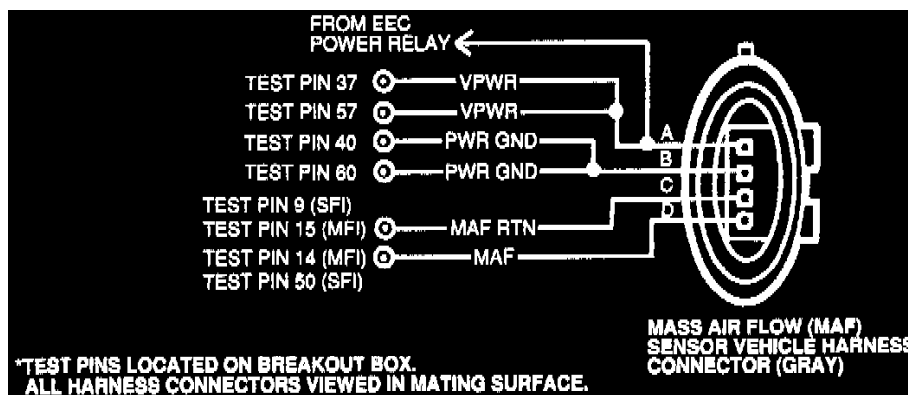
FROM EEC
POWER RELAY

TEST PIN 37
VPWR
TEST PIN 57
VPWR
TEST PIN 40
PWR GND
TEST PIN 60
PWR GND
TEST PIN 9 (SFI)
TEST PIN 15 (MFI)
MAF RTN
TEST PIN 14 (MFI)
MAF
TEST PIN 50 (SFI)

A
B
C
D

MASS AIR FLOW (MAF)
SENSOR VEHICLE HARNESS
CONNECTOR (GRAY)

*TEST PINS LOCATED ON BREAKOUT BOX.
ALL HARNESS CONNECTORS VIEWED IN MATING SURFACE.